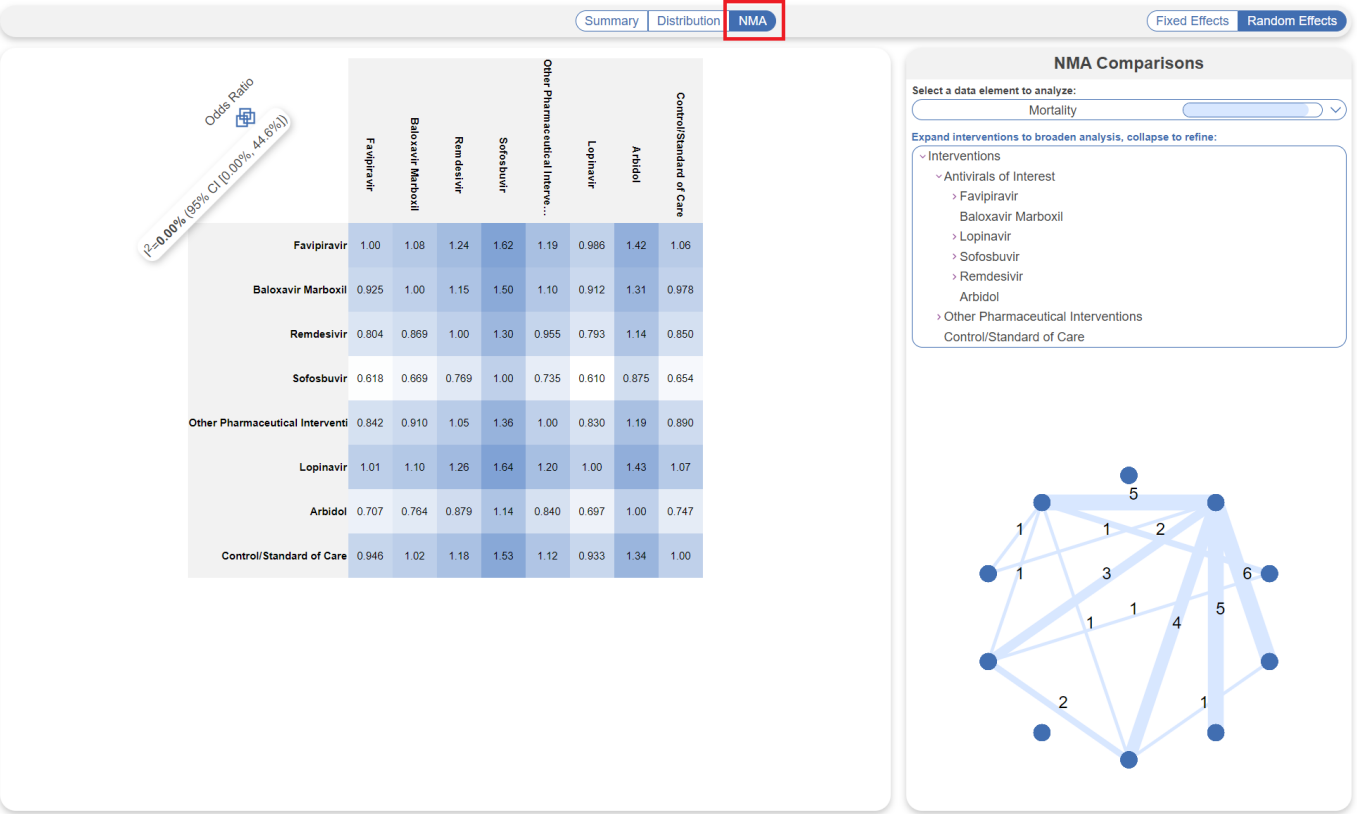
Summary Distribution NMA

Fixed Effects Random Effects

Odds Ratio

I²=0.00% (95% CI [0.00%, 44.6%])

| | Favipiravir | Baloxavir Marboxil | Remdesivir | Sofosbuvir | Other Pharmaceutical Interve... | Lopinavir | Arbidol | Control/Standard of Care |
|---|---|---|---|---|---|---|---|---|
| Favipiravir | 1.00 | 1.08 | 1.24 | 1.62 | 1.19 | 0.986 | 1.42 | 1.06 |
| Baloxavir Marboxil | 0.925 | 1.00 | 1.15 | 1.50 | 1.10 | 0.912 | 1.31 | 0.978 |
| Remdesivir | 0.804 | 0.869 | 1.00 | 1.30 | 0.955 | 0.793 | 1.14 | 0.850 |
| Sofosbuvir | 0.618 | 0.669 | 0.769 | 1.00 | 0.735 | 0.610 | 0.875 | 0.654 |
| Other Pharmaceutical Interventi | 0.842 | 0.910 | 1.05 | 1.36 | 1.00 | 0.830 | 1.19 | 0.890 |
| Lopinavir | 1.01 | 1.10 | 1.26 | 1.64 | 1.20 | 1.00 | 1.43 | 1.07 |
| Arbidol | 0.707 | 0.764 | 0.879 | 1.14 | 0.840 | 0.697 | 1.00 | 0.747 |
| Control/Standard of Care | 0.946 | 1.02 | 1.18 | 1.53 | 1.12 | 0.933 | 1.34 | 1.00 |

NMA Comparisons

Select a data element to analyze:

Mortality

Expand interventions to broaden analysis, collapse to refine:

Interventions
Antivirals of Interest
Favipiravir
Baloxavir Marboxil
Lopinavir
Sofosbuvir
Remdesivir
Arbidol
Other Pharmaceutical Interventions
Control/Standard of Care

5
1 1 2
1 3 6
1
1 4 5
2 1